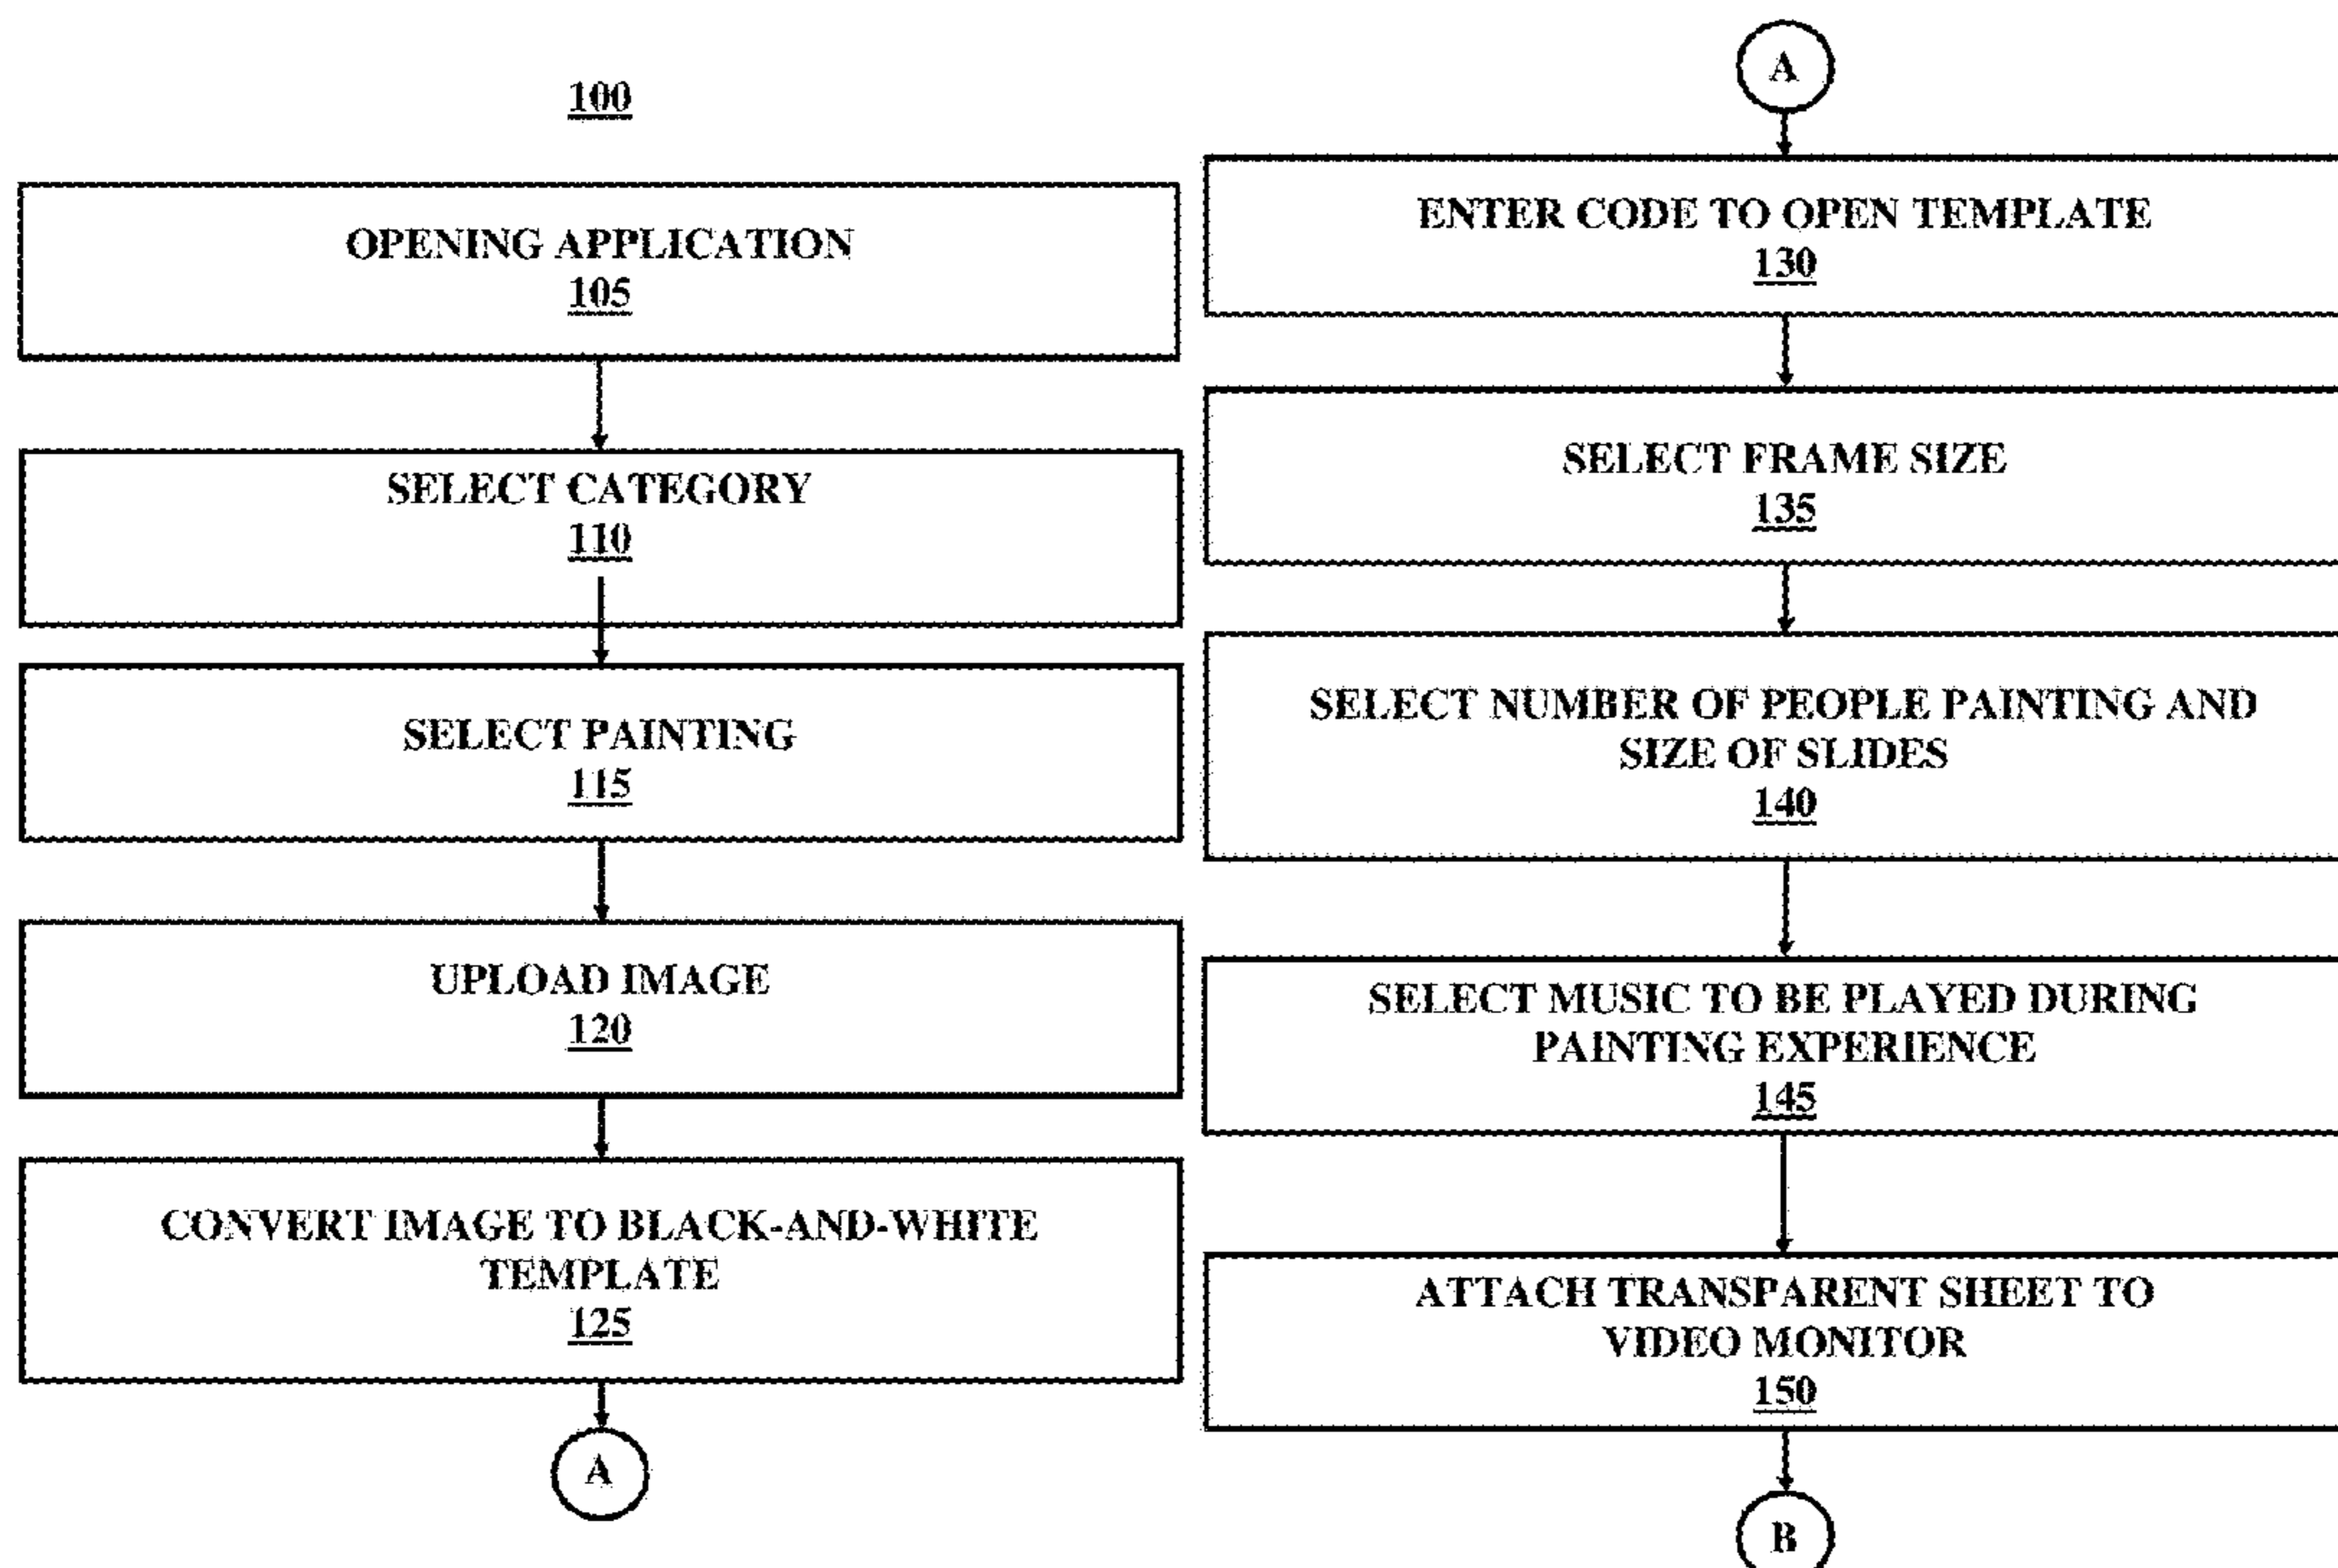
100

OPENING APPLICATION
105

SELECT CATEGORY
110

SELECT PAINTING
115

UPLOAD IMAGE
120

CONVERT IMAGE TO BLACK-AND-WHITE TEMPLATE
125

A

A

ENTER CODE TO OPEN TEMPLATE
130

SELECT FRAME SIZE
135

SELECT NUMBER OF PEOPLE PAINTING AND SIZE OF SLIDES
140

SELECT MUSIC TO BE PLAYED DURING PAINTING EXPERIENCE
145

ATTACH TRANSPARENT SHEET TO VIDEO MONITOR
150

B